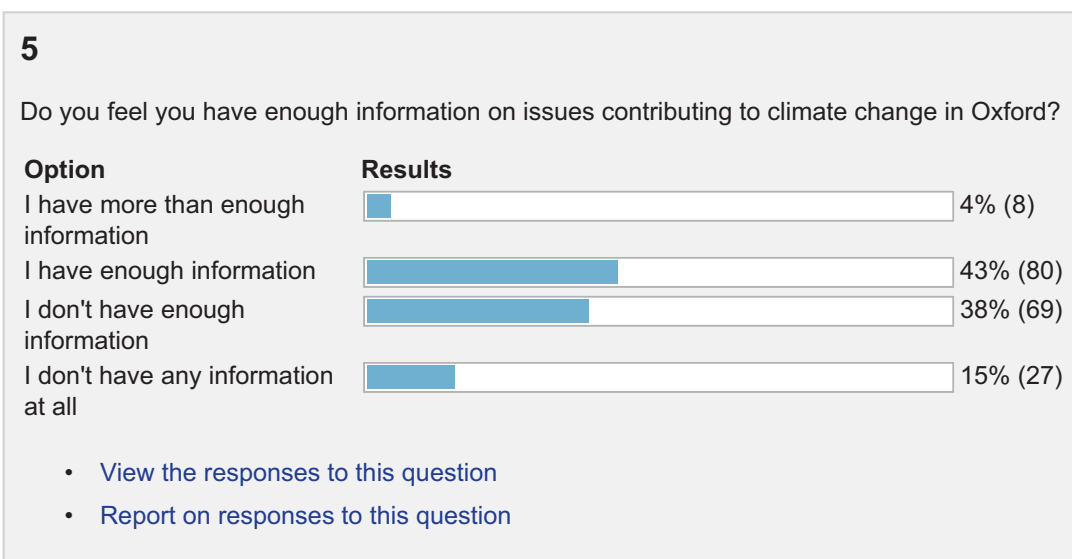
5

Do you feel you have enough information on issues contributing to climate change in Oxford?

| Option | Results |
|---|---|
| I have more than enough information | 4% (8) |
| I have enough information | 43% (80) |
| I don't have enough information | 38% (69) |
| I don't have any information at all | 15% (27) |

- View the responses to this question
- Report on responses to this question